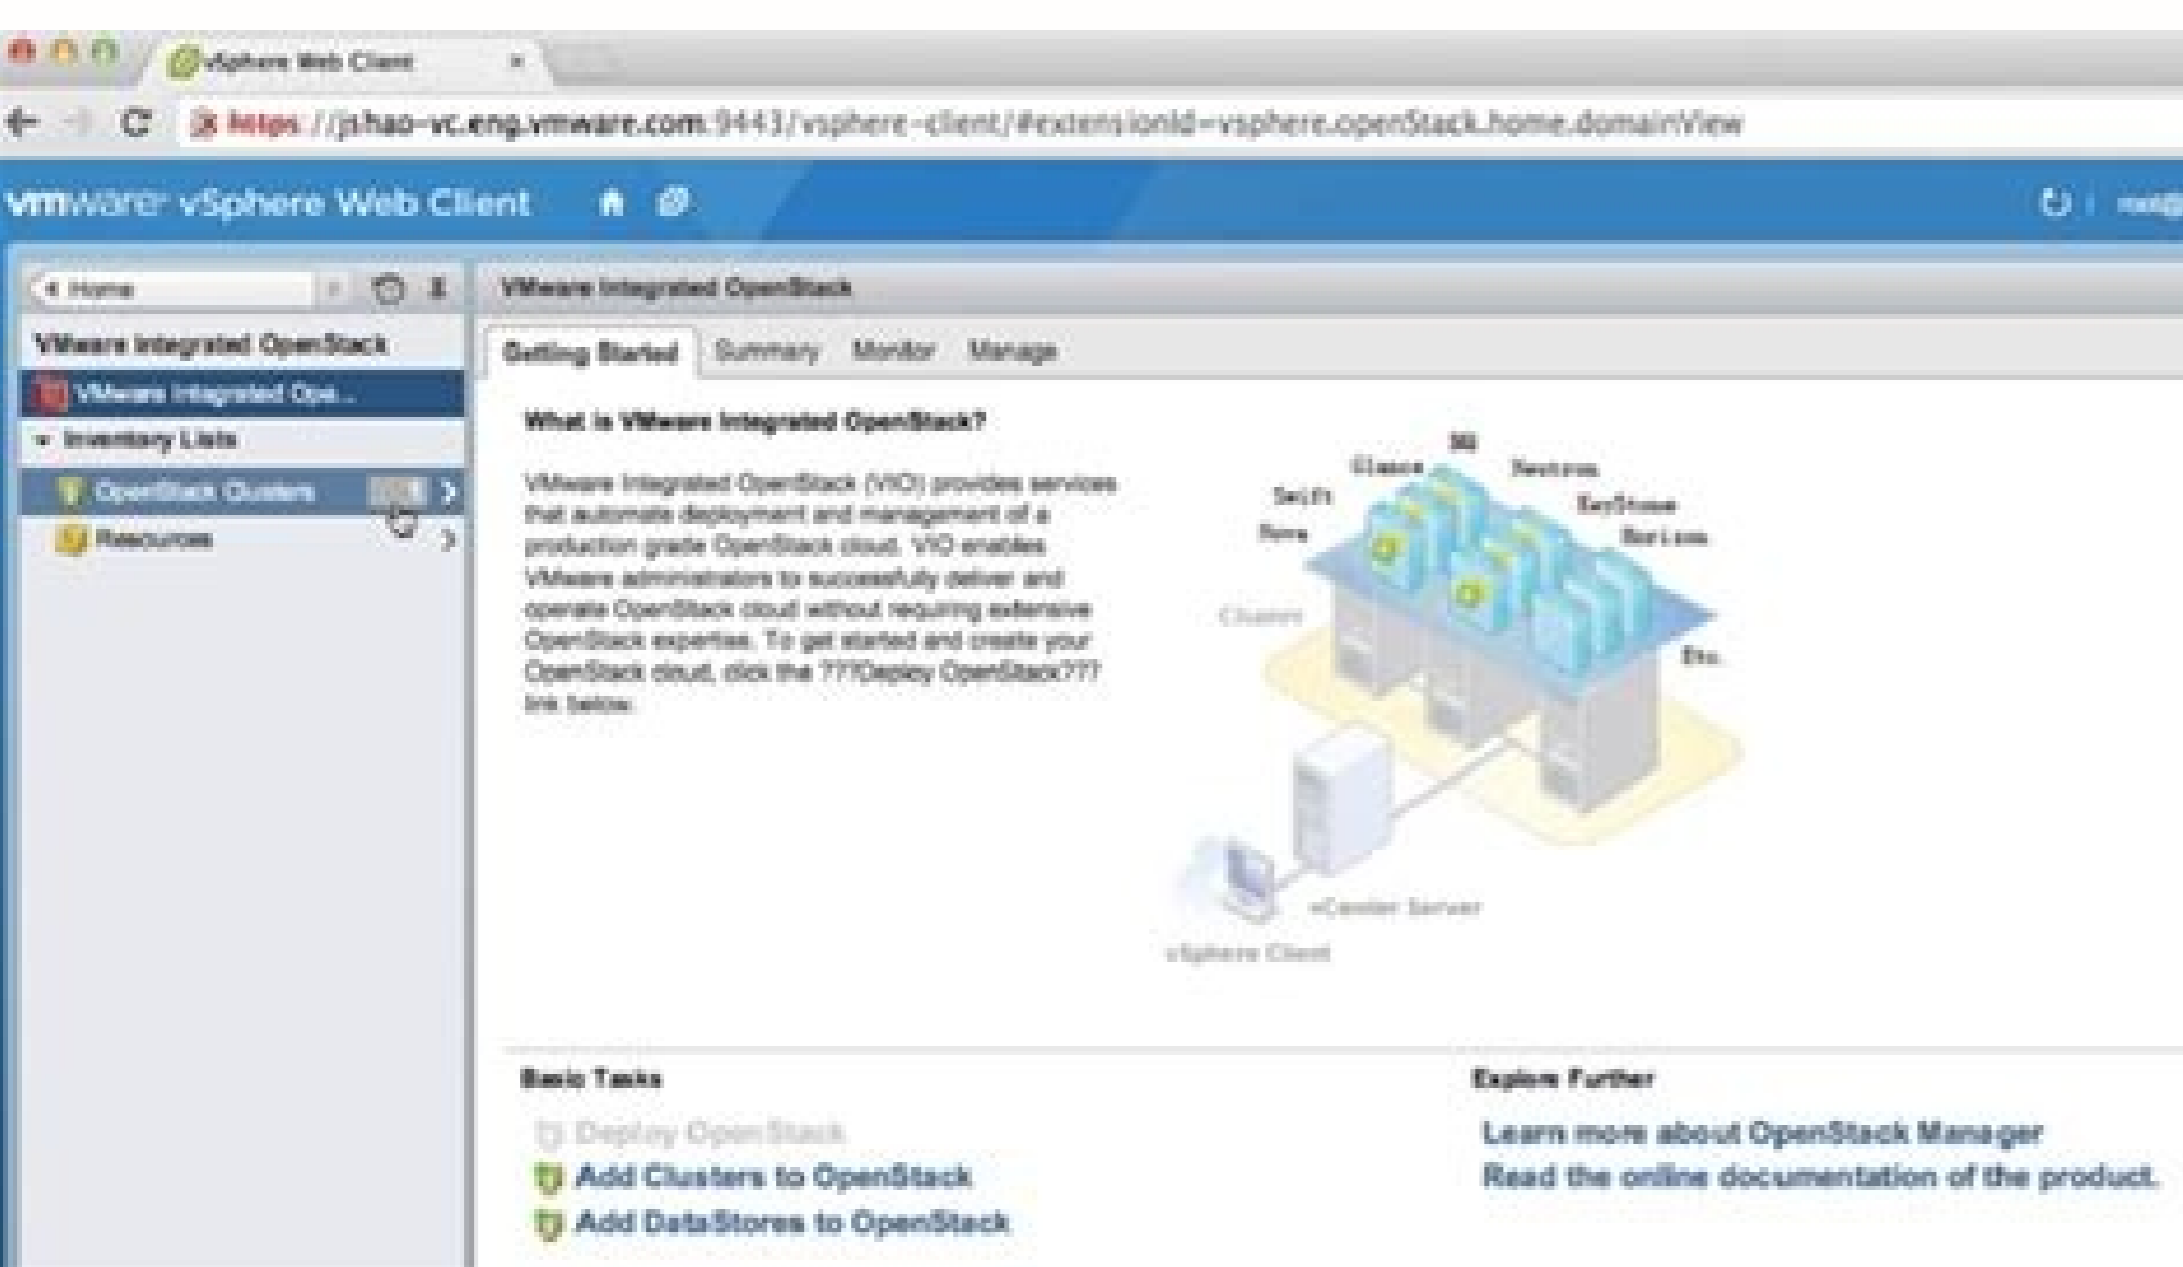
vSphere Web Client ×

https://jshao-vc.eng.vmware.com:9443/vsphere-client/#extensionId=vsphere.openStack.home.domainView

vmware vSphere Web Client

Home

VMware Integrated OpenStack

VMware Integrated OpenStack

VMware Integrated Ope...

Inventory Lists

OpenStack Clusters

Resources

Getting Started Summary Monitor Manage

What is VMware Integrated OpenStack?

VMware Integrated OpenStack (VIO) provides services that automate deployment and management of a production grade OpenStack cloud. VIO enables VMware administrators to successfully deliver and operate OpenStack cloud without requiring extensive OpenStack expertise. To get started and create your OpenStack cloud, click the ???Deploy OpenStack??? link below.

DB
Glance
Neutron
Swift
KeyStone
Nova
Horizon
Clusters
Etc.
vCenter Server
vSphere Client

Basic Tasks

Deploy OpenStack

Add Clusters to OpenStack

Add DataStores to OpenStack

Explore Further

Learn more about OpenStack Manager

Read the online documentation of the product.